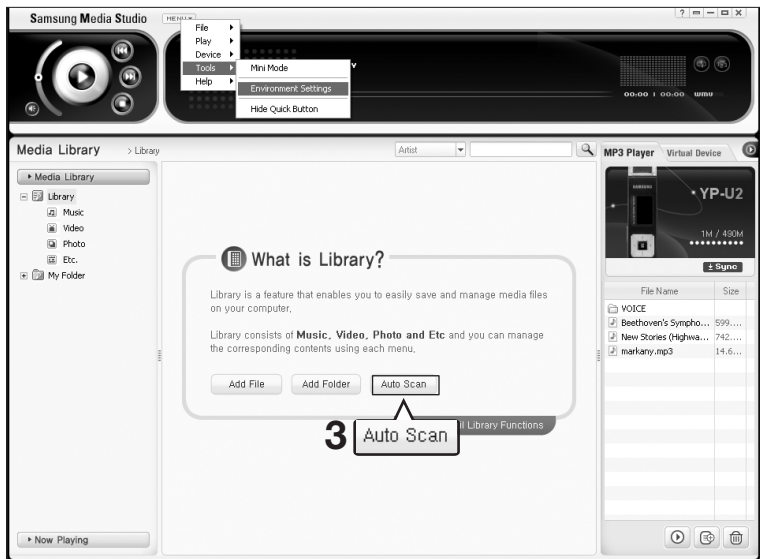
Samsung Media Studio MENU

File
Play
Device
Tools
Help

Mini Mode
Environment Settings
Hide Quick Button

00:00 | 00:00 WMV

Media Library > Library

Artist

MP3 Player Virtual Device

Media Library
Library
Music
Video
Photo
Etc.
My Folder

YP-U2
1M / 490M
Sync

What is Library?

Library is a feature that enables you to easily save and manage media files on your computer.

Library consists of **Music, Video, Photo and Etc** and you can manage the corresponding contents using each menu.

Add File
Add Folder
Auto Scan

3 Auto Scan

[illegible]l Library Functions

| File Name | Size |
|---|---|
| VOICE | |
| Beethoven's Sympho... | 599.... |
| New Stories (Highwa... | 742.... |
| markany.mp3 | 14.6... |

Now Playing